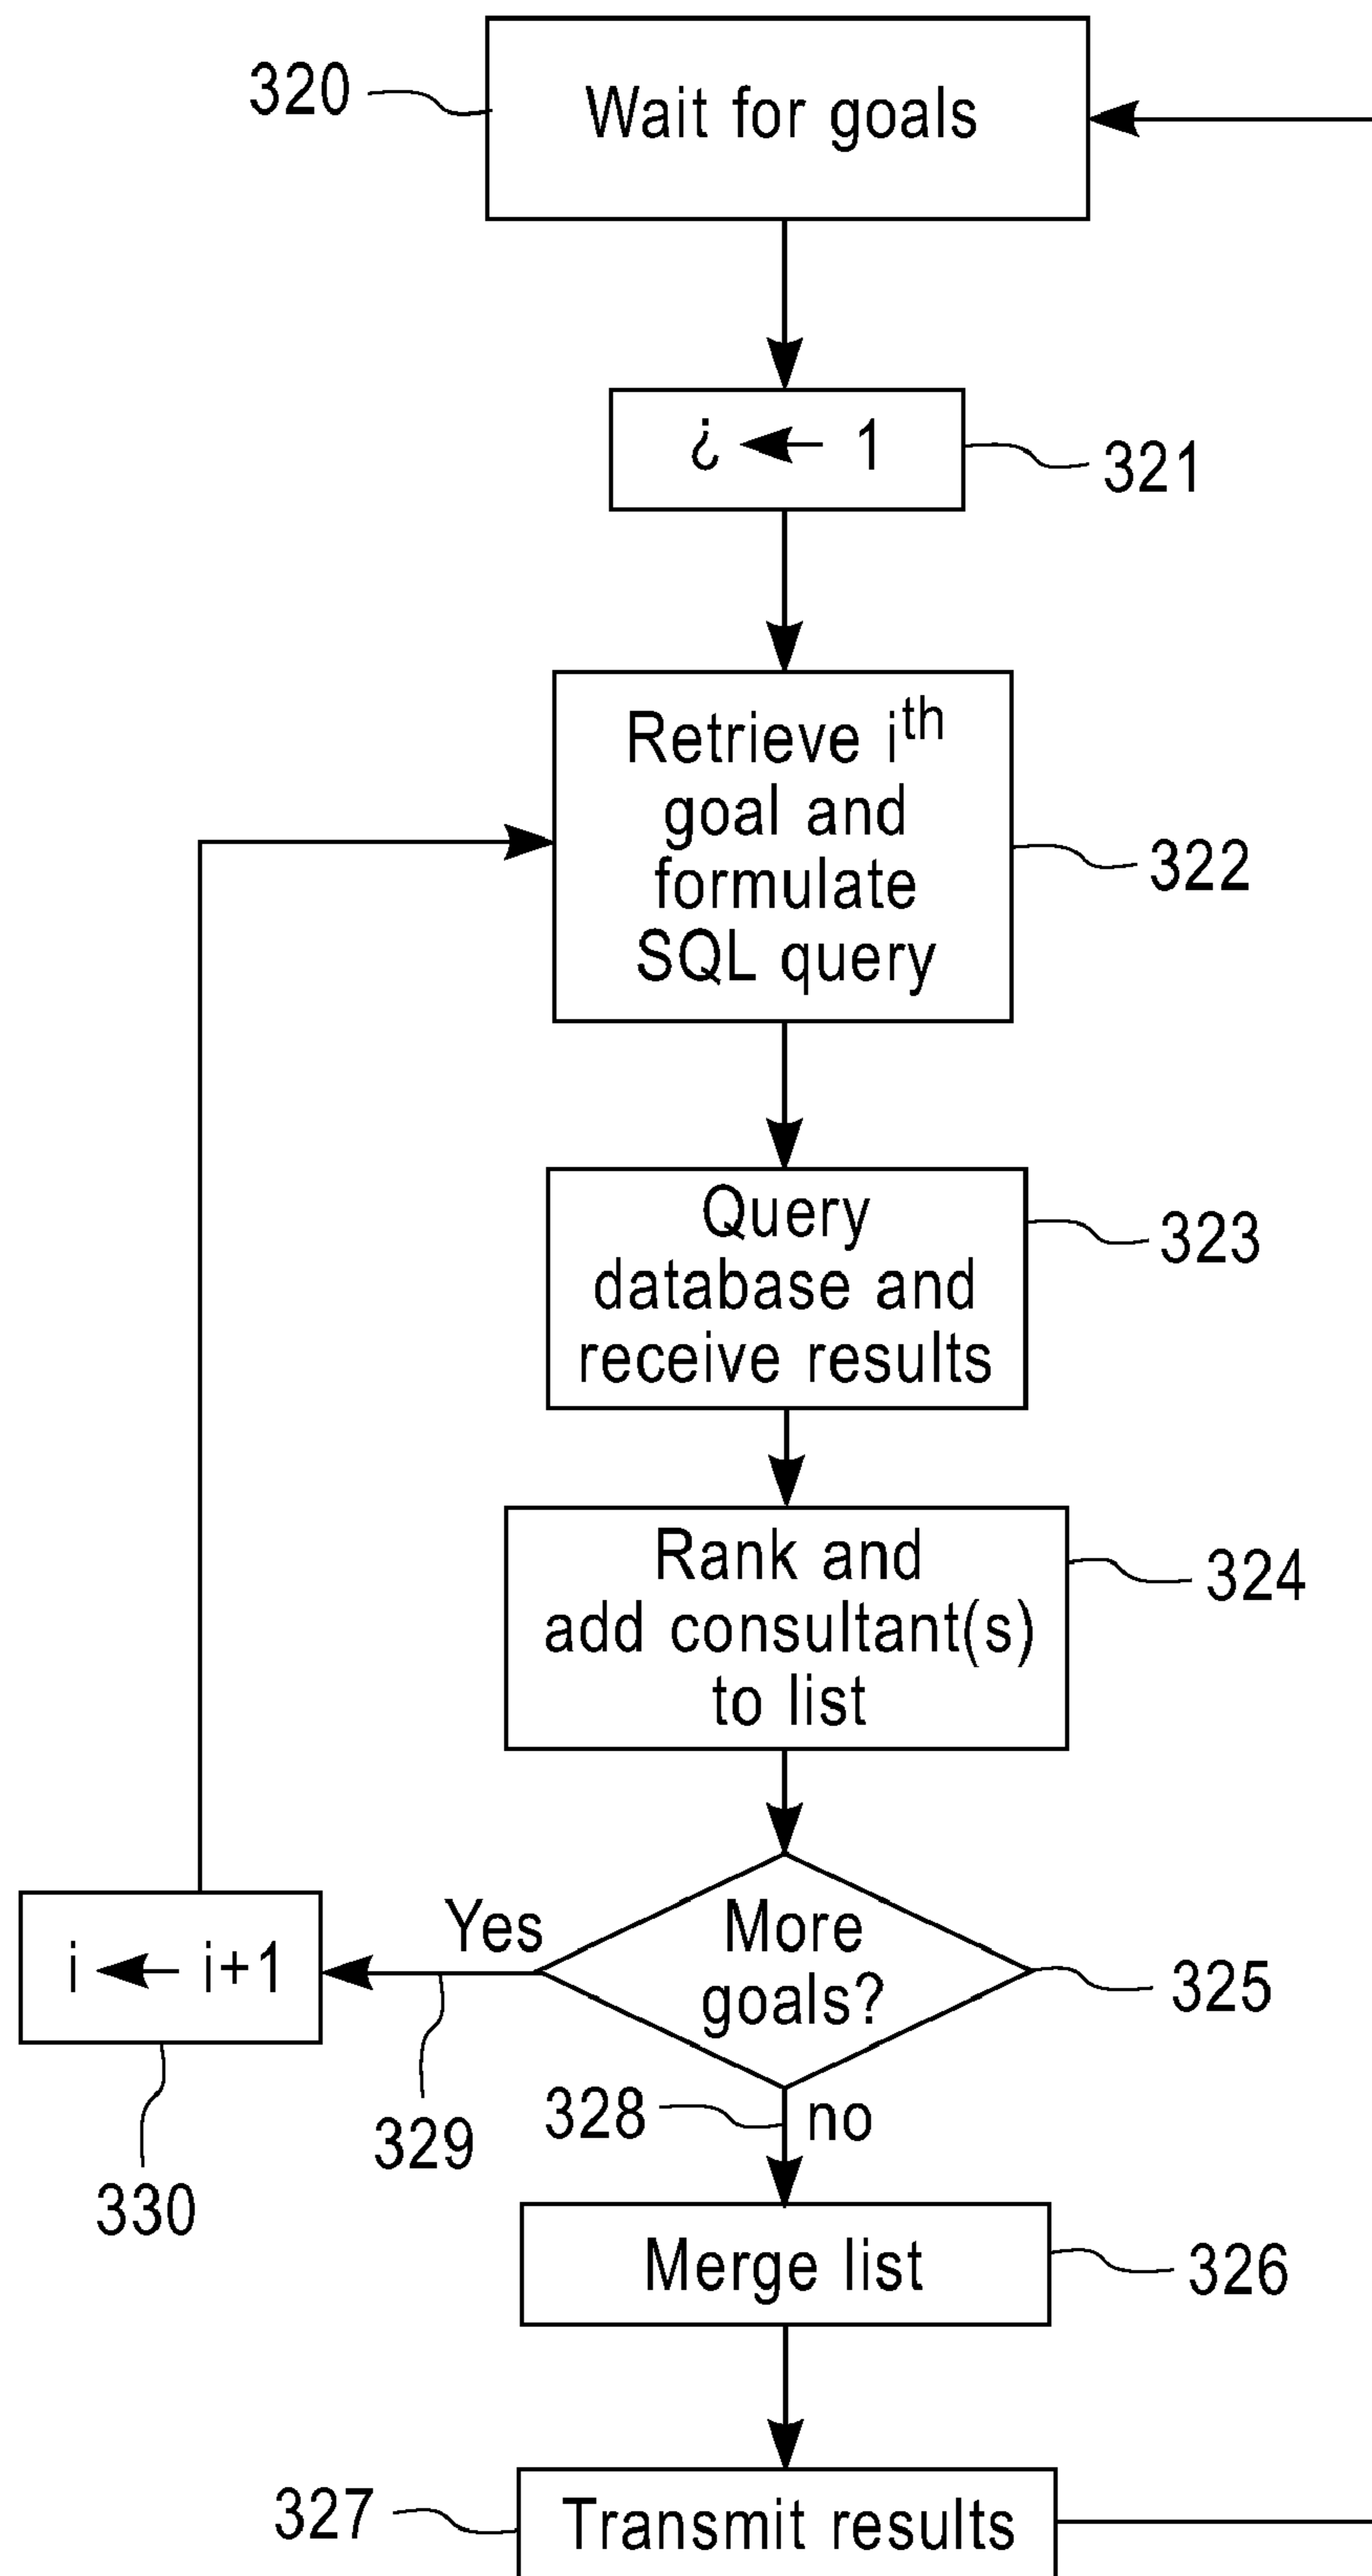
320
Wait for goals

¿ $\leftarrow$ 1
321

Retrieve $i^{th}$ goal and formulate SQL query
322

Query database and receive results
323

Rank and add consultant(s) to list
324

Yes
More goals?
325

i $\leftarrow$ i+1
330
329

328
no

Merge list
326

327
Transmit results